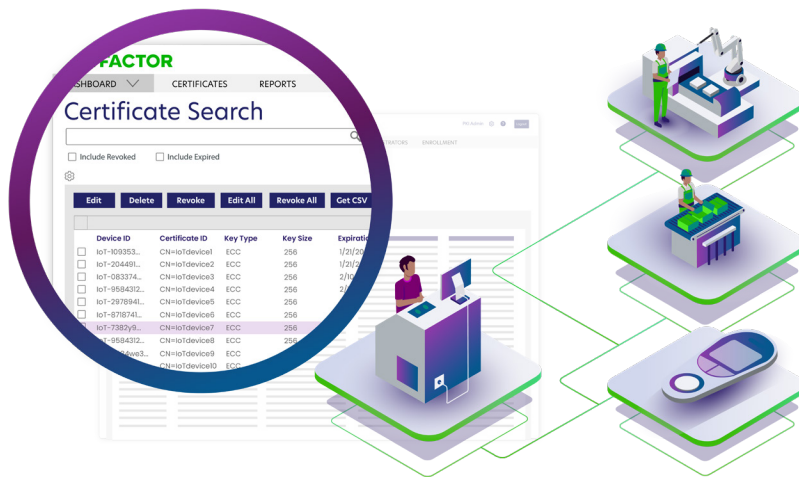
FACTOR

SHBOARD CERTIFICATES REPORTS

Certificate Search

Include Revoked Include Expired

Edit Delete Revoke Edit All Revoke All Get CSV

| Device ID | Certificate ID | Key Type | Key Size | Expirati |
|---|---|---|---|---|
| IoT-109353... | CN=IoTdevice1 | ECC | 256 | 1/21/20 |
| IoT-204491... | CN=IoTdevice2 | ECC | 256 | 1/21/20 |
| IoT-083374... | CN=IoTdevice3 | ECC | 256 | 2/10 |
| IoT-9584312... | CN=IoTdevice4 | ECC | 256 | 2/ |
| IoT-2978941... | CN=IoTdevice5 | ECC | 256 | |
| IoT-8718741... | CN=IoTdevice6 | ECC | 256 | |
| IoT-7382y9... | CN=IoTdevice7 | ECC | 256 | |
| IoT-9584312... | CN=IoTdevice8 | ECC | 256 | |
| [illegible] | CN=IoTdevice9 | ECC | 256 | |
| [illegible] | CN=IoTdevice10 | ECC | | |

TATORS ENROLLMENT